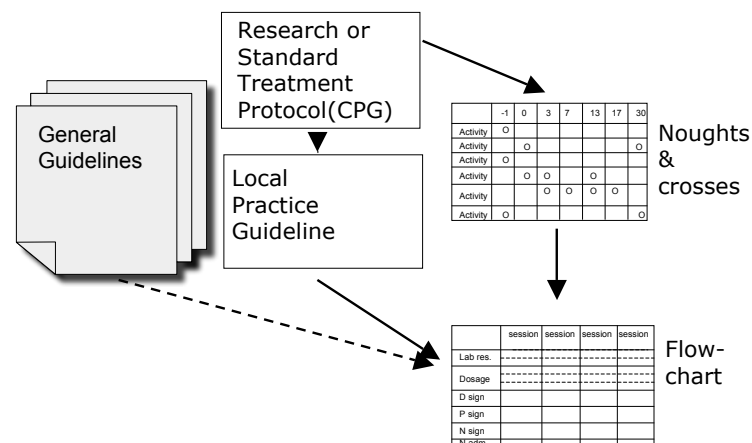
General Guidelines

Research or Standard Treatment Protocol(CPG)

Local Practice Guideline

|  | -1 | 0 | 3 | 7 | 13 | 17 | 30 |
|---|---|---|---|---|---|---|---|
| Activity | O |  |  |  |  |  |  |
| Activity |  | O |  |  |  |  | O |
| Activity | O |  |  |  |  |  |  |
| Activity |  | O | O |  | O |  |  |
| Activity |  |  | O | O | O | O |  |
| Activity | O |  |  |  |  |  | O |

Noughts & crosses

|  | session | session | session | session |
|---|---|---|---|---|
| Lab res. |  |  |  |  |
| Dosage |  |  |  |  |
| D sign |  |  |  |  |
| P sign |  |  |  |  |
| N sign |  |  |  |  |
| N adm |  |  |  |  |

Flow-chart